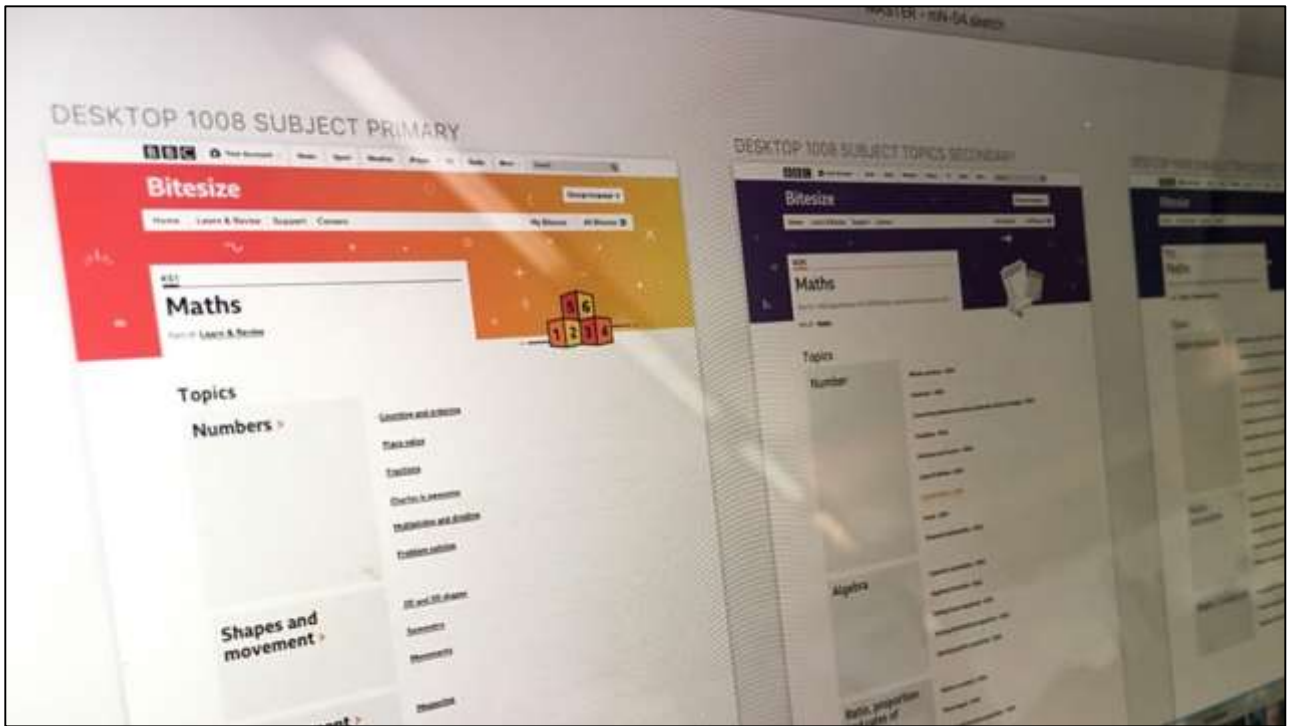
MASTER - HN-04.sketch

DESKTOP 1008 SUBJECT PRIMARY

BBC Your account News Sport Weather iPlayer TV Radio More Search

Bitesize

Home Learn & Revise Support Careers

My Bitesize All Bitesize

KS1

Maths

Part of Learn & Revise

Topics

Numbers

Counting and ordering

Place value

Fractions

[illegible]

Multiplying and dividing

Problem solving

Shapes and movement

2D and 3D shapes

Symmetry

Movement

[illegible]

DESKTOP 1008 SUBJECT TOPICS SECONDARY

BBC

Bitesize

Maths

Topics

Number

Algebra

Ratio, proportion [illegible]

Maths